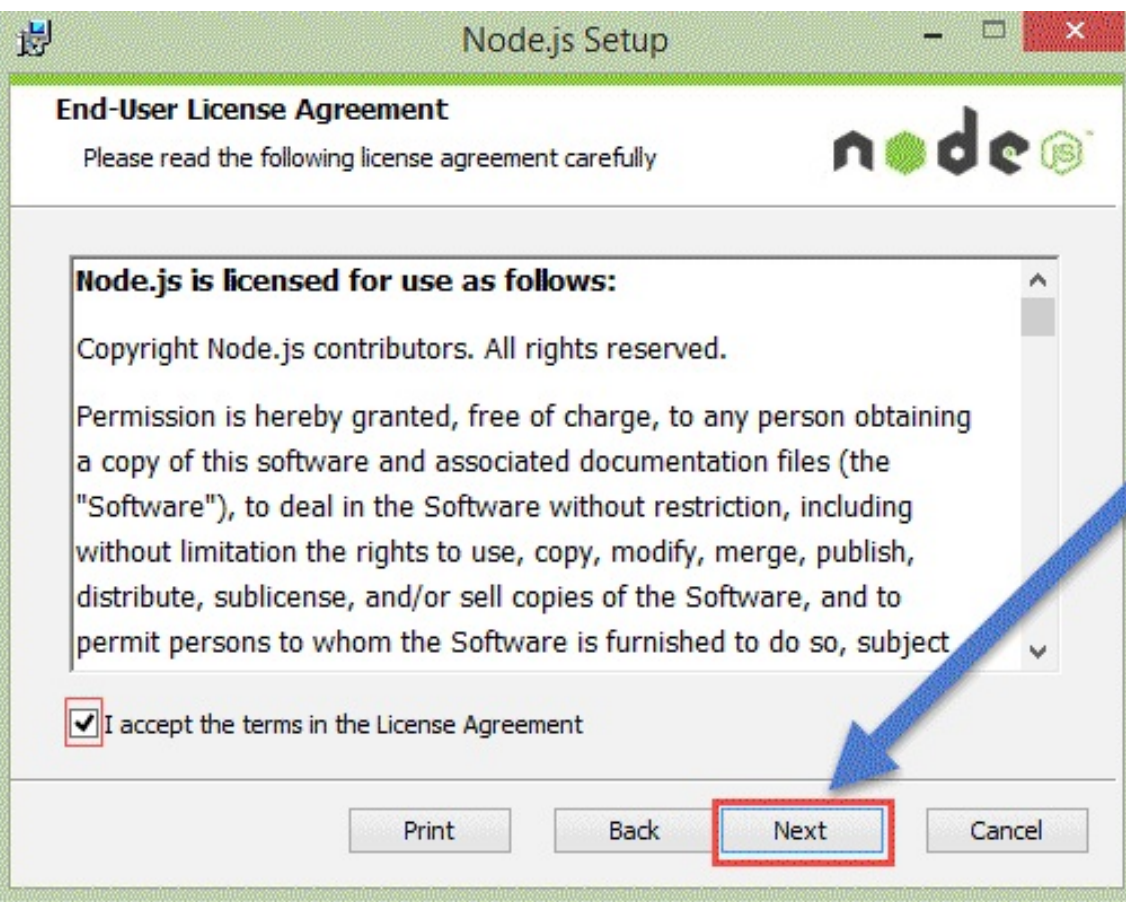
Node.js Setup

End-User License Agreement

Please read the following license agreement carefully

node JS

Node.js is licensed for use as follows:

Copyright Node.js contributors. All rights reserved.

Permission is hereby granted, free of charge, to any person obtaining a copy of this software and associated documentation files (the "Software"), to deal in the Software without restriction, including without limitation the rights to use, copy, modify, merge, publish, distribute, sublicense, and/or sell copies of the Software, and to permit persons to whom the Software is furnished to do so, subject

I accept the terms in the License Agreement

Print Back Next Cancel